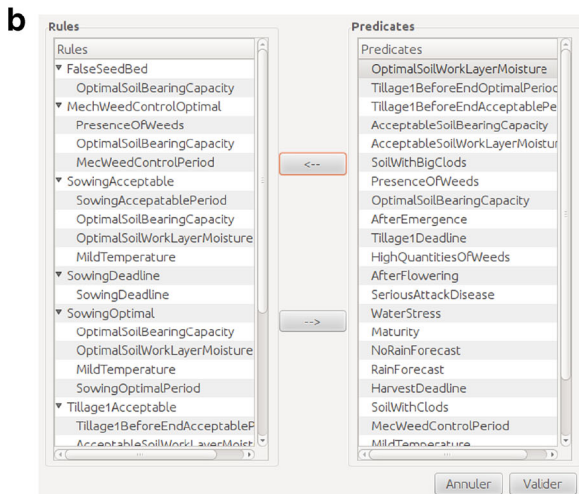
b

Rules

Rules
▼ FalseSeedBed
OptimalSoilBearingCapacity
▼ MechWeedControlOptimal
PresenceOfWeeds
OptimalSoilBearingCapacity
MecWeedControlPeriod
▼ SowingAcceptable
SowingAccepatablePeriod
OptimalSoilBearingCapacity
OptimalSoilWorkLayerMoisture
MildTemperature
▼ SowingDeadline
SowingDeadline
▼ SowingOptimal
OptimalSoilBearingCapacity
OptimalSoilWorkLayerMoisture
MildTemperature
SowingOptimalPeriod
▼ Tillage1Acceptable
Tillage1BeforeEndAcceptableP
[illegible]

<--

-->

Predicates

Predicates
OptimalSoilWorkLayerMoisture
Tillage1BeforeEndOptimalPerioc
Tillage1BeforeEndAcceptablePe
AcceptableSoilBearingCapacity
AcceptableSoilWorkLayerMoistur
SoilWithBigClods
PresenceOfWeeds
OptimalSoilBearingCapacity
AfterEmergence
Tillage1Deadline
HighQuantitiesOfWeeds
AfterFlowering
SeriousAttackDisease
WaterStress
Maturity
NoRainForecast
RainForecast
HarvestDeadline
SoilWithClods
MecWeedControlPeriod
MildTemperature

Annuler
Valider